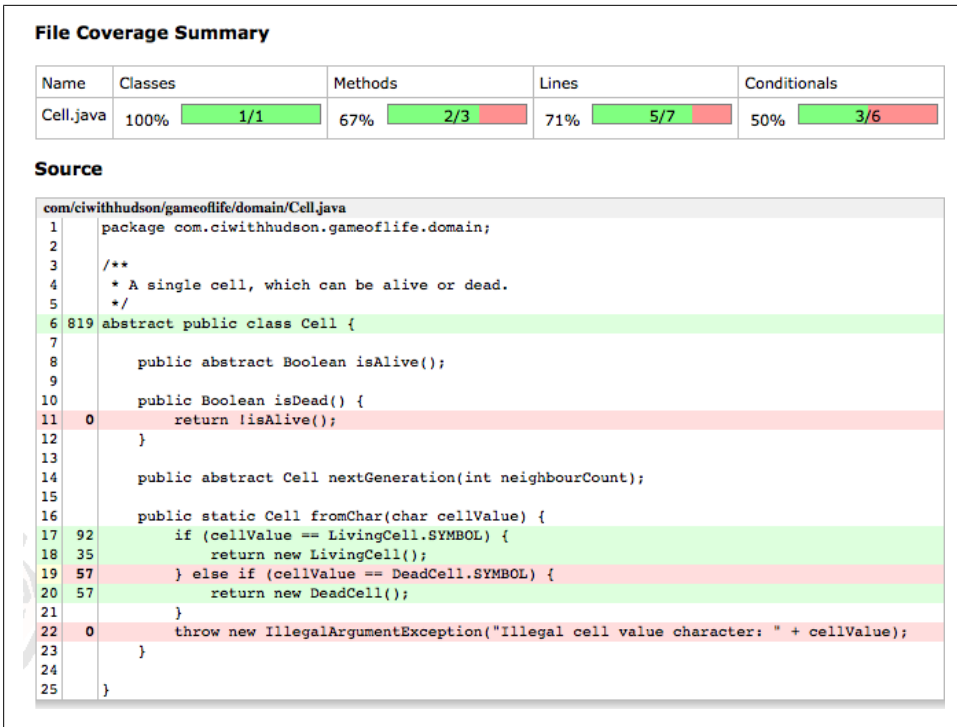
File Coverage Summary

| Name | Classes | | Methods | | Lines | | Conditionals | |
|---|---|---|---|---|---|---|---|---|
| Cell.java | 100% | 1/1 | 67% | 2/3 | 71% | 5/7 | 50% | 3/6 |

Source

com/ciwithhudson/gameoflife/domain/Cell.java

| | | |
|---|---|---|
| 1 | | package com.ciwithhudson.gameoflife.domain; |
| 2 | | |
| 3 | | /** |
| 4 | | * A single cell, which can be alive or dead. |
| 5 | | */ |
| 6 | 819 | abstract public class Cell { |
| 7 | | |
| 8 | | public abstract Boolean isAlive(); |
| 9 | | |
| 10 | | public Boolean isDead() { |
| 11 | 0 | return !isAlive(); |
| 12 | | } |
| 13 | | |
| 14 | | public abstract Cell nextGeneration(int neighbourCount); |
| 15 | | |
| 16 | | public static Cell fromChar(char cellValue) { |
| 17 | 92 | if (cellValue == LivingCell.SYMBOL) { |
| 18 | 35 | return new LivingCell(); |
| 19 | 57 | } else if (cellValue == DeadCell.SYMBOL) { |
| 20 | 57 | return new DeadCell(); |
| 21 | | } |
| 22 | 0 | throw new IllegalArgumentException("Illegal cell value character: " + cellValue); |
| 23 | | } |
| 24 | | |
| 25 | | } |